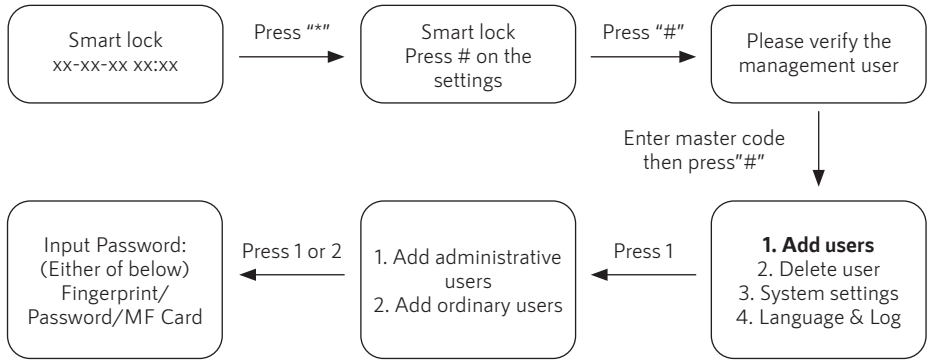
Smart lock
xx-xx-xx xx:xx

Press "*"

Smart lock
Press # on the settings

Press "#"

Please verify the management user

Enter master code then press"#"

**1. Add users**
2. Delete user
3. System settings
4. Language & Log

Press 1

1. Add administrative users
2. Add ordinary users

Press 1 or 2

Input Password:
(Either of below)
Fingerprint/
Password/MF Card